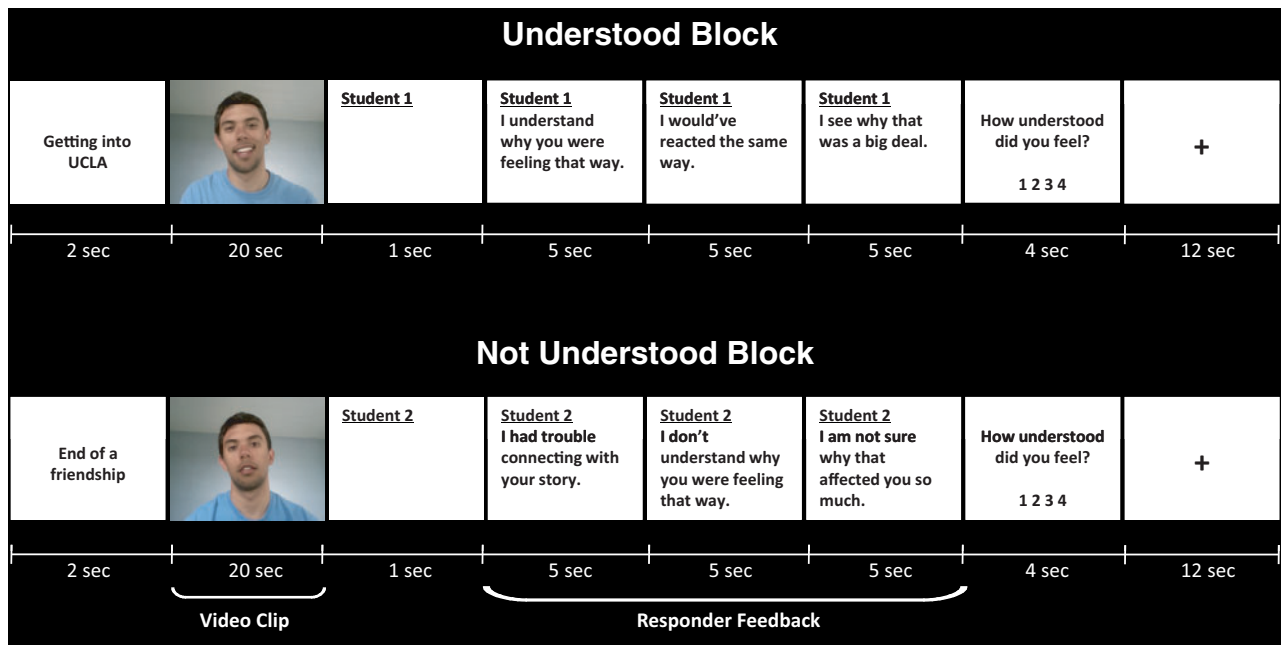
Understood Block

Getting into UCLA

Student 1

Student 1
I understand why you were feeling that way.

Student 1
I would've reacted the same way.

Student 1
I see why that was a big deal.

How understood did you feel?
1 2 3 4

+

2 sec | 20 sec | 1 sec | 5 sec | 5 sec | 5 sec | 4 sec | 12 sec

Not Understood Block

End of a friendship

Student 2

Student 2
I had trouble connecting with your story.

Student 2
I don't understand why you were feeling that way.

Student 2
I am not sure why that affected you so much.

How understood did you feel?
1 2 3 4

+

2 sec | 20 sec | 1 sec | 5 sec | 5 sec | 5 sec | 4 sec | 12 sec

Video Clip

Responder Feedback